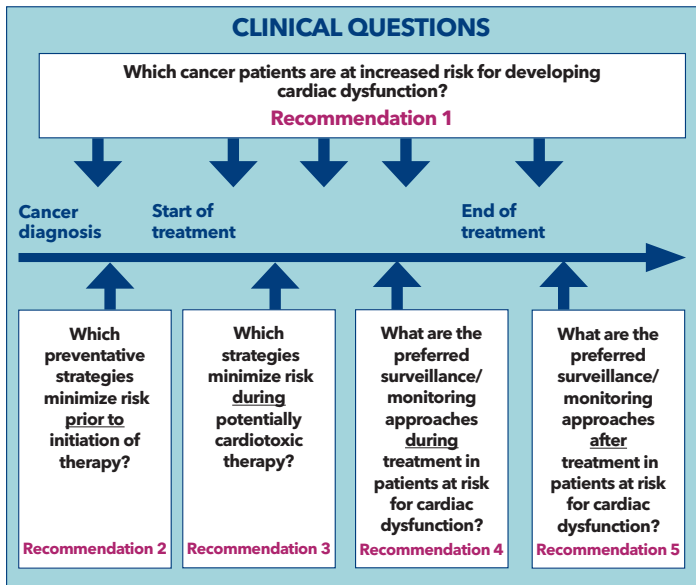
CLINICAL QUESTIONS

Which cancer patients are at increased risk for developing cardiac dysfunction?

Recommendation 1

Cancer diagnosis

Start of treatment

End of treatment

Which preventative strategies minimize risk prior to initiation of therapy?

Recommendation 2

Which strategies minimize risk during potentially cardiotoxic therapy?

Recommendation 3

What are the preferred surveillance/ monitoring approaches during treatment in patients at risk for cardiac dysfunction?

Recommendation 4

What are the preferred surveillance/ monitoring approaches after treatment in patients at risk for cardiac dysfunction?

Recommendation 5